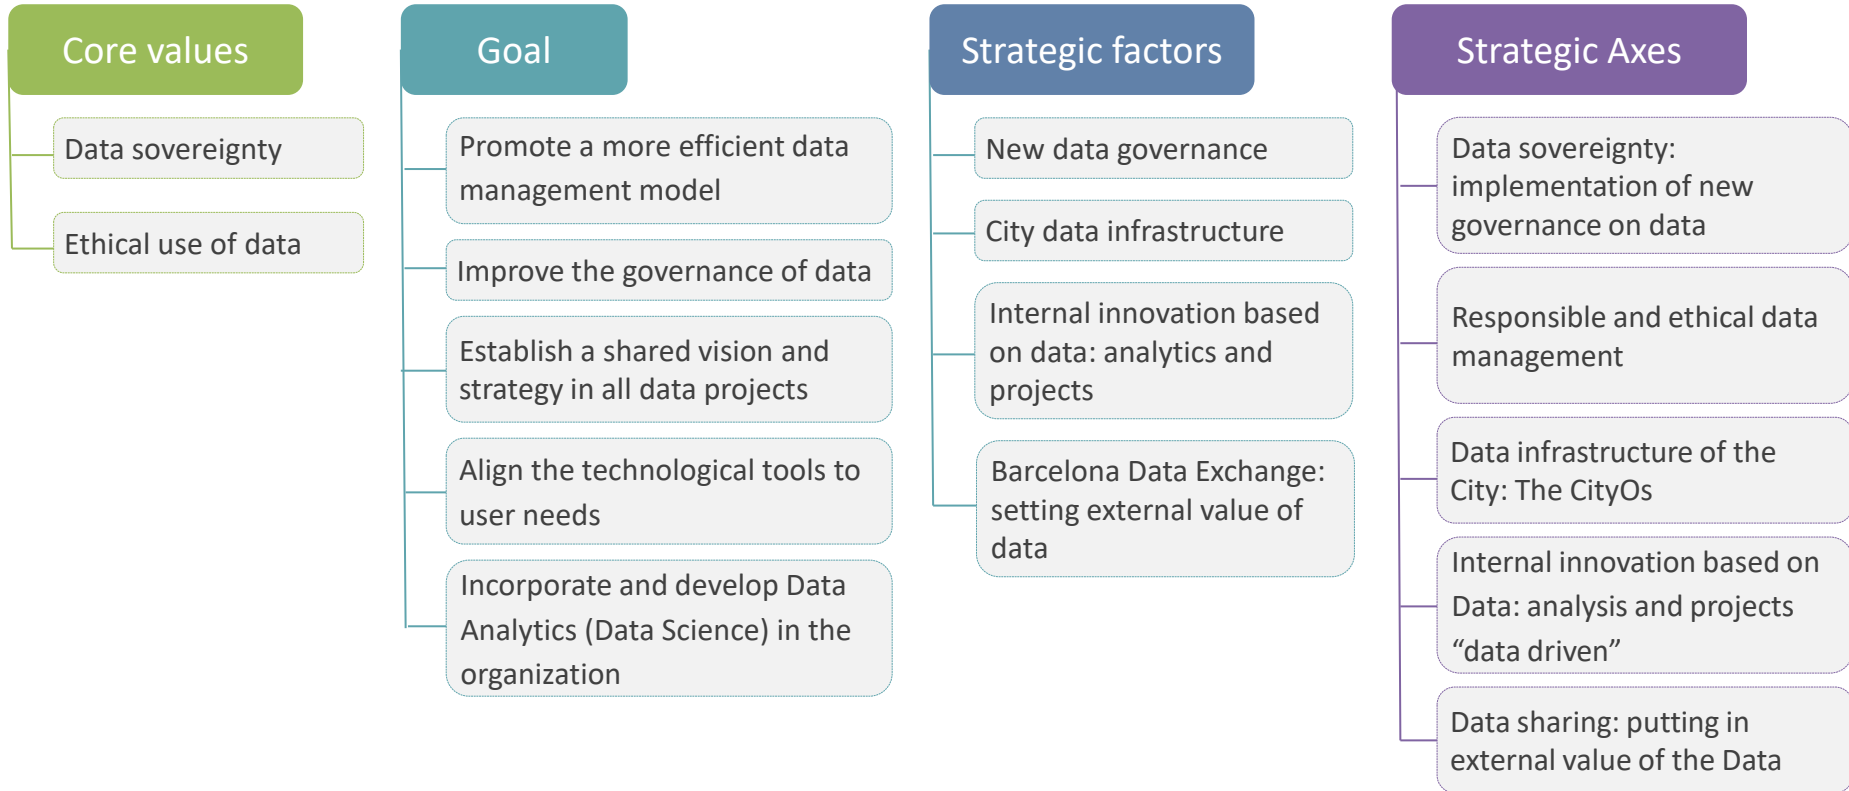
Core values

Data sovereignty

Ethical use of data

Goal

Promote a more efficient data management model

Improve the governance of data

Establish a shared vision and strategy in all data projects

Align the technological tools to user needs

Incorporate and develop Data Analytics (Data Science) in the organization

Strategic factors

New data governance

City data infrastructure

Internal innovation based on data: analytics and projects

Barcelona Data Exchange: setting external value of data

Strategic Axes

Data sovereignty: implementation of new governance on data

Responsible and ethical data management

Data infrastructure of the City: The CityOs

Internal innovation based on Data: analysis and projects “data driven”

Data sharing: putting in external value of the Data